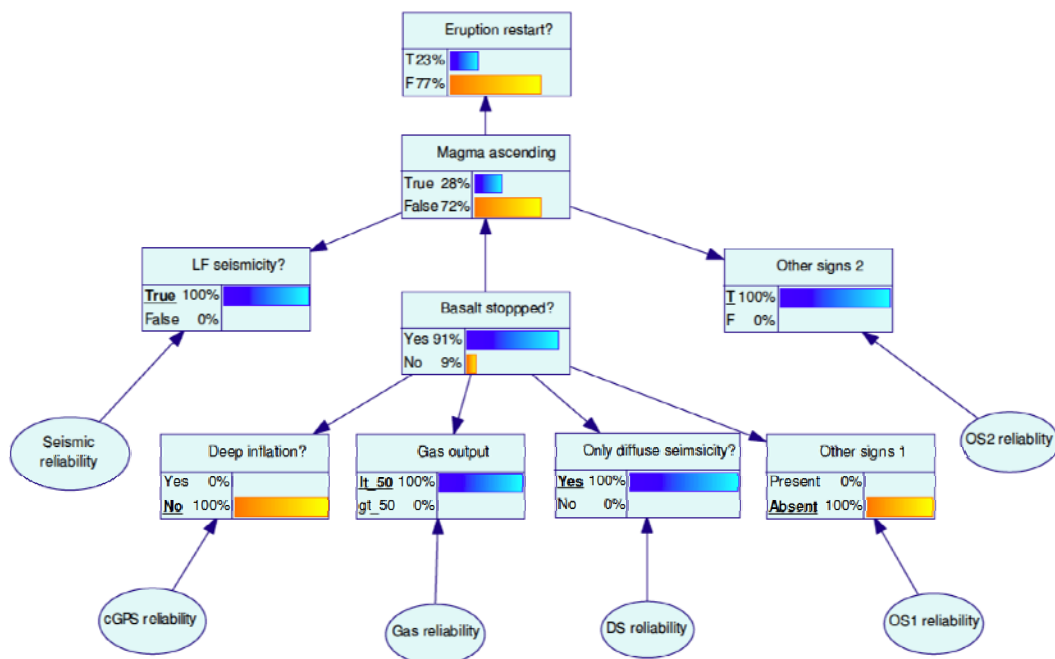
Eruption restart?
T 23%
F 77%

Magma ascending
True 28%
False 72%

LF seismicity?
True 100%
False 0%

Basalt stoppped?
Yes 91%
No 9%

Other signs 2
T 100%
F 0%

Seismic reliability

OS2 reliablity

Deep inflation?
Yes 0%
No 100%

Gas output
lt_50 100%
gt_50 0%

Only diffuse seimsicity?
Yes 100%
No 0%

Other signs 1
Present 0%
Absent 100%

cGPS reliability

Gas reliability

DS reliability

OS1 reliability